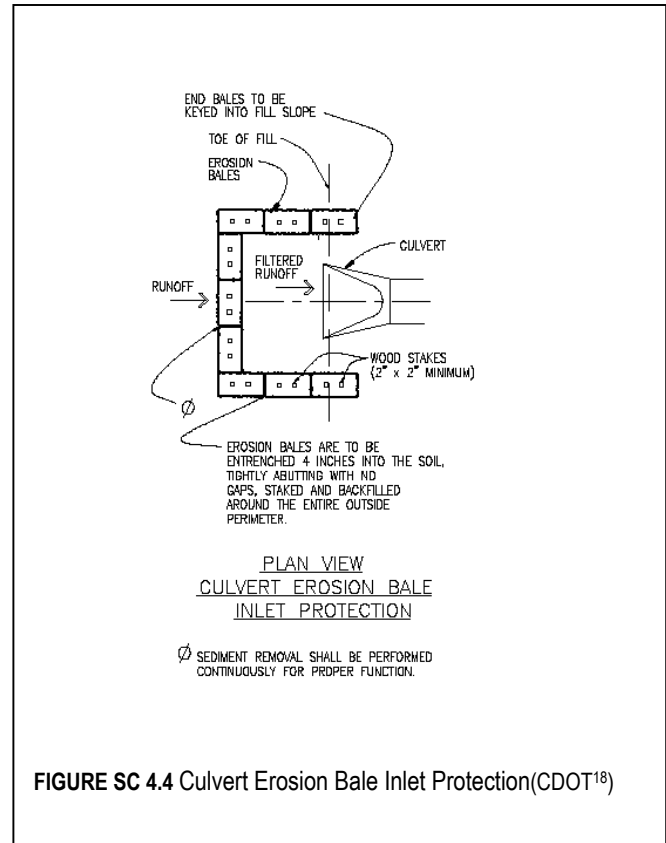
END BALES TO BE KEYED INTO FILL SLOPE

TOE OF FILL

EROSIDN BALES

CULVERT

FILTERED RUNOFF

RUNOFF

WOOD STAKES (2" x 2" MINIMUM)

Ø

EROSION BALES ARE TO BE ENTRENCHED 4 INCHES INTO THE SOIL, TIGHTLY ABUTTING WITH ND GAPS, STAKED AND BACKFILLED AROUND THE ENTIRE OUTSIDE PERIMETER.

PLAN VIEW
CULVERT EROSION BALE
INLET PROTECTION

Ø SEDIMENT REMOVAL SHALL BE PERFORMED CONTINUDUSLY FOR PRDPER FUNCTION.

**FIGURE SC 4.4** Culvert Erosion Bale Inlet Protection(CDOT$^{18}$)